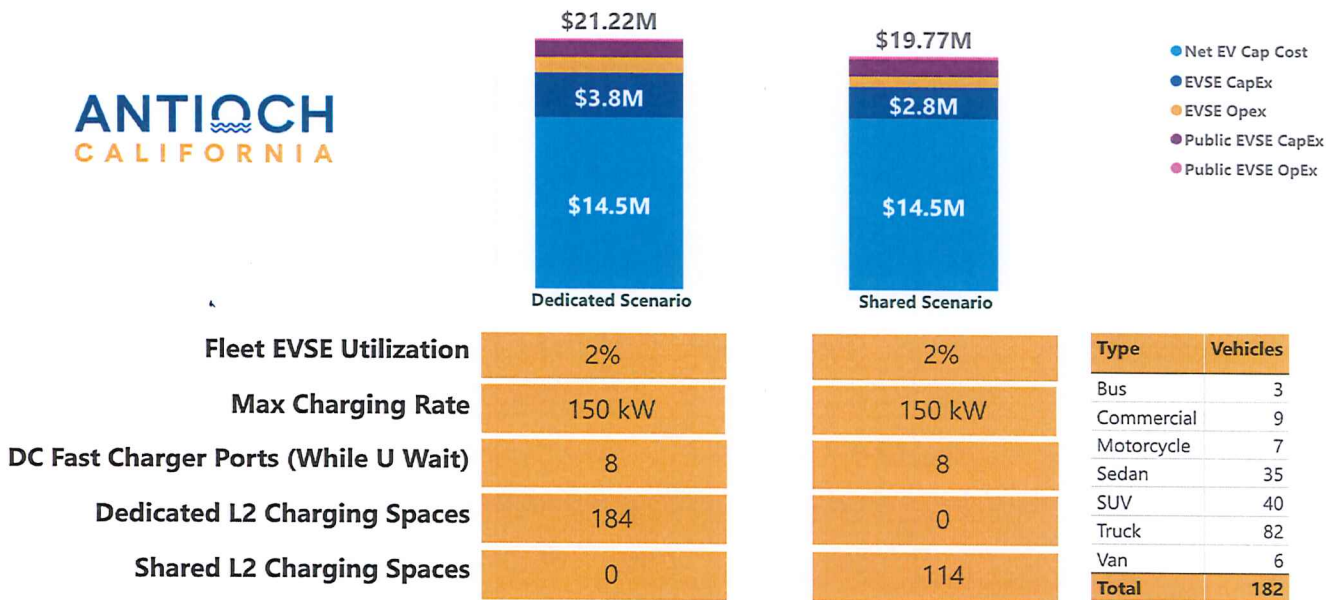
ANTIOCH
CALIFORNIA

$21.22M
$3.8M
$14.5M
Dedicated Scenario

$19.77M
$2.8M
$14.5M
Shared Scenario

Net EV Cap Cost
EVSE CapEx
EVSE Opex
Public EVSE CapEx
Public EVSE OpEx

| | Dedicated Scenario | Shared Scenario |
|---|---|---|
| Fleet EVSE Utilization | 2% | 2% |
| Max Charging Rate | 150 kW | 150 kW |
| DC Fast Charger Ports (While U Wait) | 8 | 8 |
| Dedicated L2 Charging Spaces | 184 | 0 |
| Shared L2 Charging Spaces | 0 | 114 |

| Type | Vehicles |
|---|---|
| Bus | 3 |
| Commercial | 9 |
| Motorcycle | 7 |
| Sedan | 35 |
| SUV | 40 |
| Truck | 82 |
| Van | 6 |
| Total | 182 |